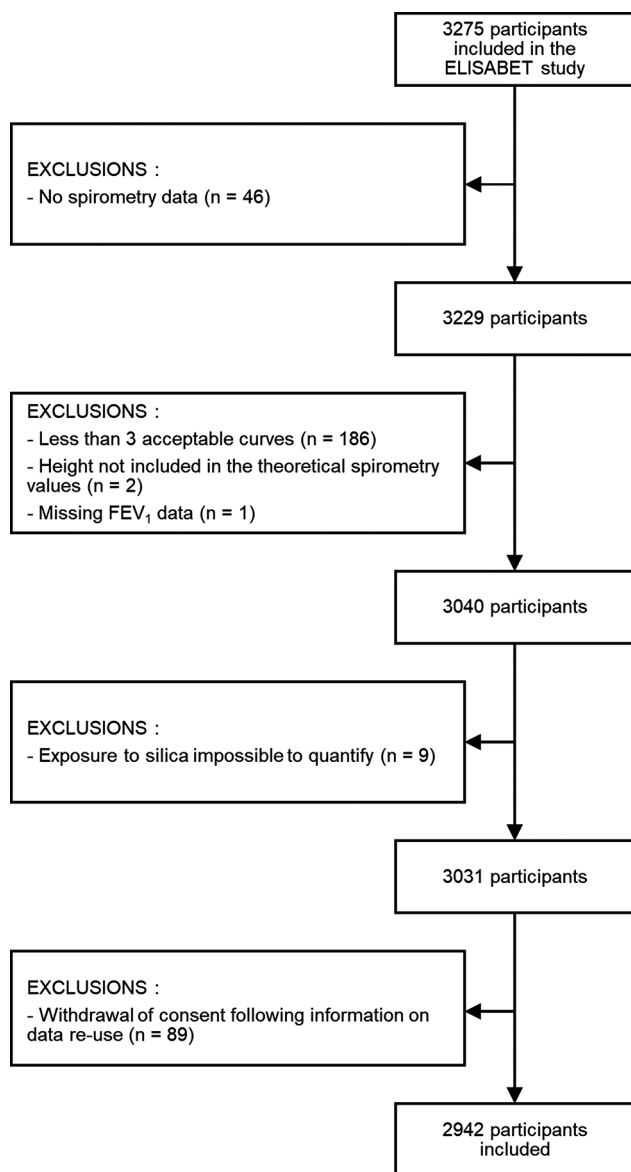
3275 participants included in the ELISABET study

EXCLUSIONS :
- No spirometry data (n = 46)

3229 participants

EXCLUSIONS :
- Less than 3 acceptable curves (n = 186)
- Height not included in the theoretical spirometry values (n = 2)
- Missing $FEV_1$ data (n = 1)

3040 participants

EXCLUSIONS :
- Exposure to silica impossible to quantify (n = 9)

3031 participants

EXCLUSIONS :
- Withdrawal of consent following information on data re-use (n = 89)

2942 participants included